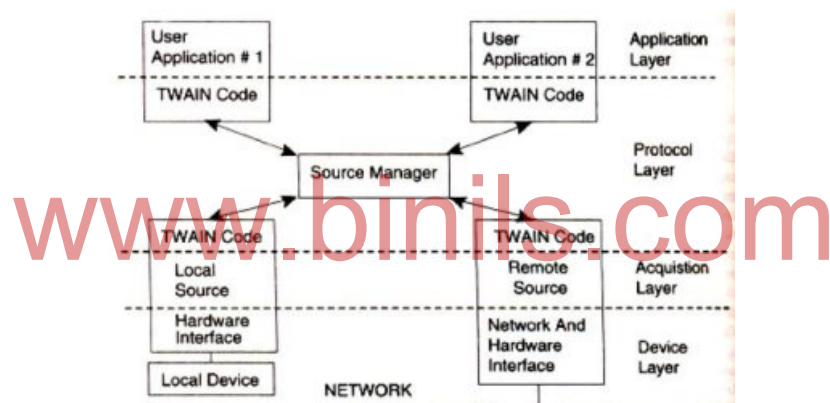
User Application # 1

TWAIN Code

User Application # 2

TWAIN Code

Application Layer

Source Manager

Protocol Layer

www.binils.com

TWAIN Code

Local Source

Hardware Interface

Local Device

TWAIN Code

Remote Source

Network And Hardware Interface

Acquistion Layer

Device Layer

NETWORK